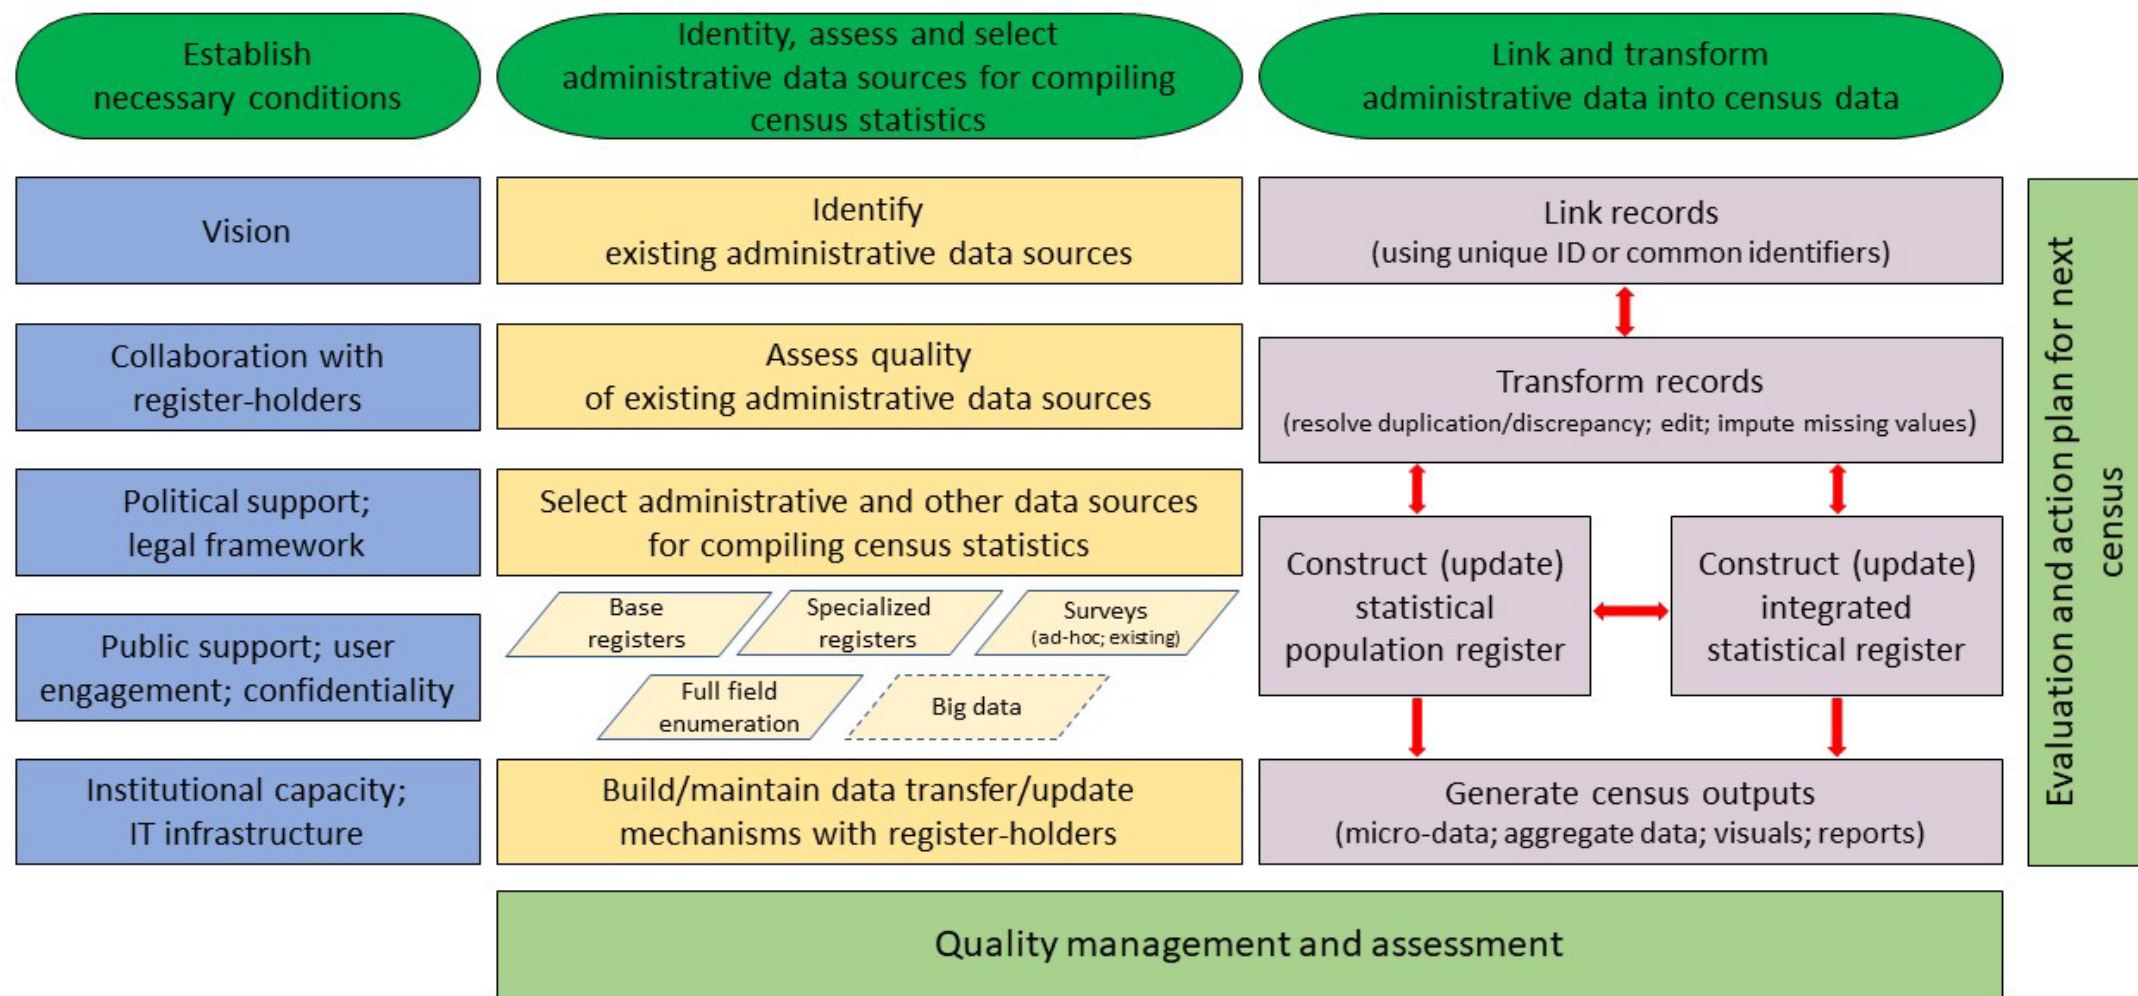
Establish necessary conditions

Vision

Collaboration with register-holders

Political support; legal framework

Public support; user engagement; confidentiality

Institutional capacity; IT infrastructure

Identity, assess and select administrative data sources for compiling census statistics

Identify existing administrative data sources

Assess quality of existing administrative data sources

Select administrative and other data sources for compiling census statistics

Base registers

Specialized registers

Surveys (ad-hoc; existing)

Full field enumeration

Big data

Build/maintain data transfer/update mechanisms with register-holders

Link and transform administrative data into census data

Link records (using unique ID or common identifiers)

Transform records (resolve duplication/discrepancy; edit; impute missing values)

Construct (update) statistical population register

Construct (update) integrated statistical register

Generate census outputs (micro-data; aggregate data; visuals; reports)

Evaluation and action plan for next census

Quality management and assessment